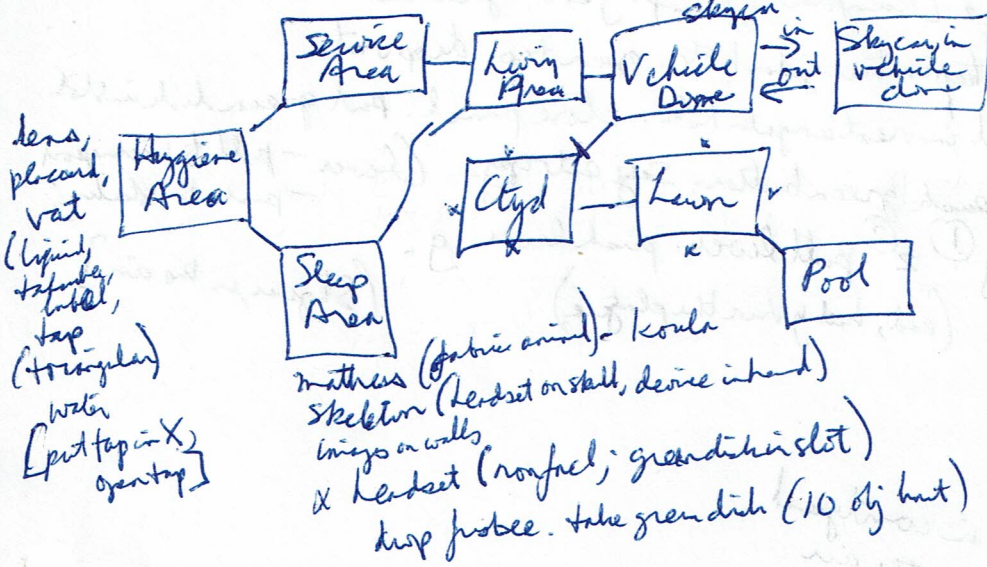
Service Area

Living Area

skygen

Vehicle Dome

→ in

out ←

Skycar in vehicle dome

lens, placard, vat (liquid, tafoordan, tablet, tap (triangular) water [put tap in X, open tap]

Hygiene Area

Ctyd

Lawn

Pool

Sleep Area

mattress (fabric animal) - koala

Skeleton (headset on skull, device in hand)

images on walls

x headset (nonfuel; green dish in slot)

drop frisbee. take green dish (10 obj hunt)